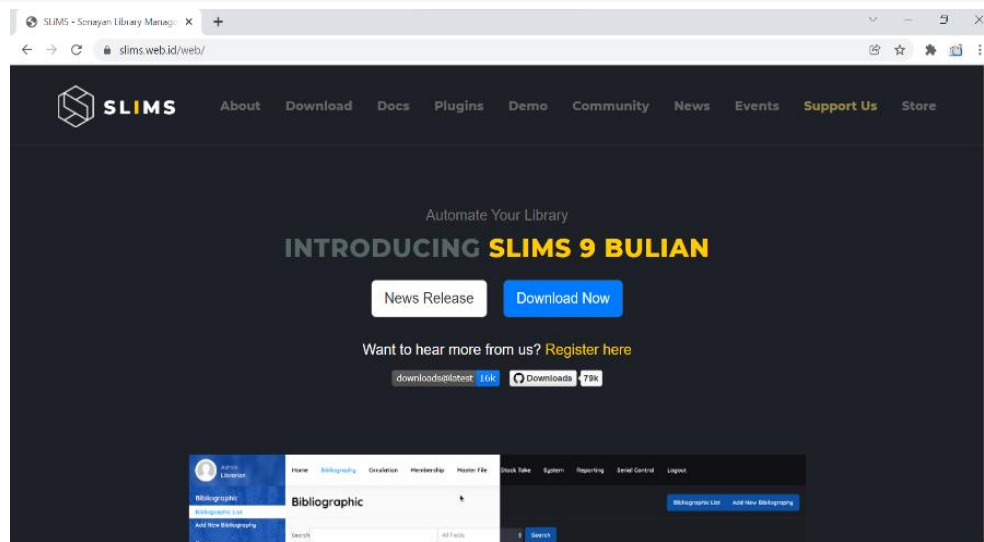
SLiMS - Senayan Library Manage ×
+
slims.web.id/web/

SLIMS
About Download Docs Plugins Demo Community News Events Support Us Store

Automate Your Library
INTRODUCING SLIMS 9 BULIAN
News Release
Download Now
Want to hear more from us? Register here
downloads@latest 16k
Downloads 79k

Admin Librarian
Home Bibliography Circulation Membership Master File Stock Take System Reporting Serial Control Logout
Bibliographic
Bibliographic List
Add New Bibliography
Bibliographic
Bibliographic List Add New Bibliography
Search
All Fields
Search